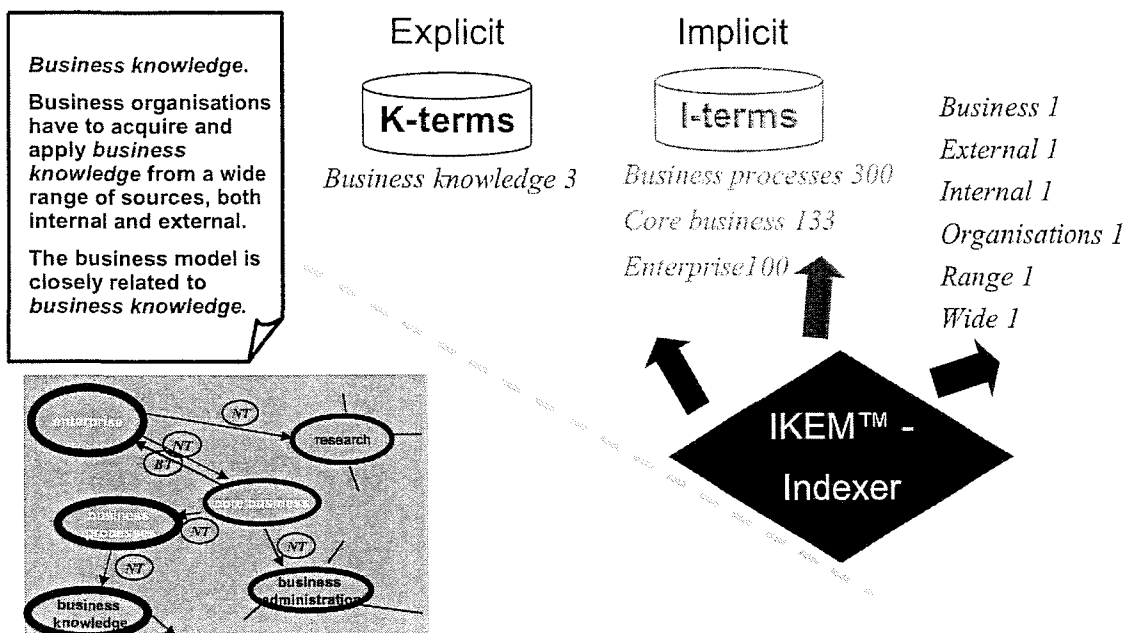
Business knowledge.

Business organisations have to acquire and apply business knowledge from a wide range of sources, both internal and external.

The business model is closely related to business knowledge.

Explicit

K-terms

Business knowledge 3

Implicit

I-terms

Business processes 300

Core business 133

Enterprise100

Business 1

External 1

Internal 1

Organisations 1

Range 1

Wide 1

IKEM™ - Indexer

enterprise

NT

research

NT

BT

core business

business process

NT

NT

NT

business knowledge

business administration